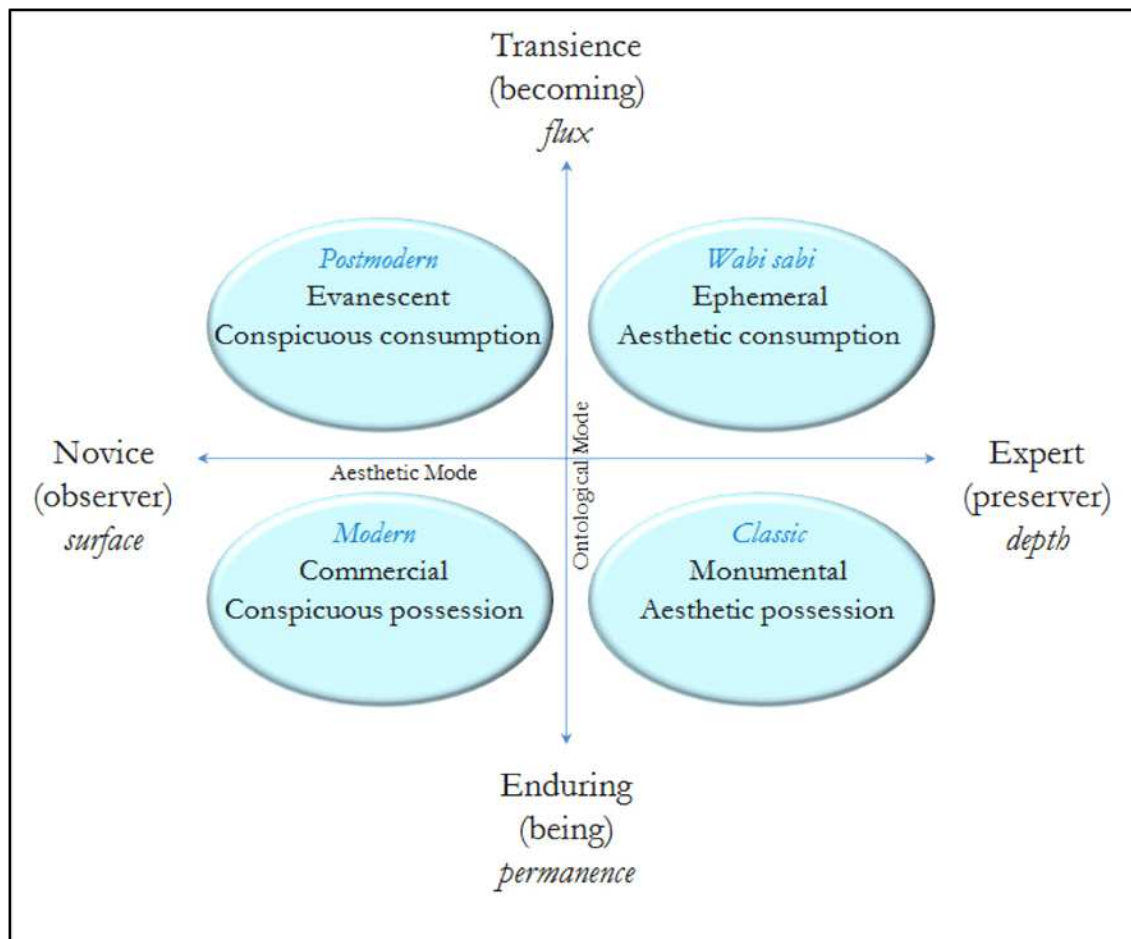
Transience
(becoming)
*flux*

*Postmodern*
Evanescent
Conspicuous consumption

*Wabi sabi*
Ephemeral
Aesthetic consumption

Novice
(observer)
*surface*

Aesthetic Mode

Ontological Mode

Expert
(preserver)
*depth*

*Modern*
Commercial
Conspicuous possession

*Classic*
Monumental
Aesthetic possession

Enduring
(being)
*permanence*